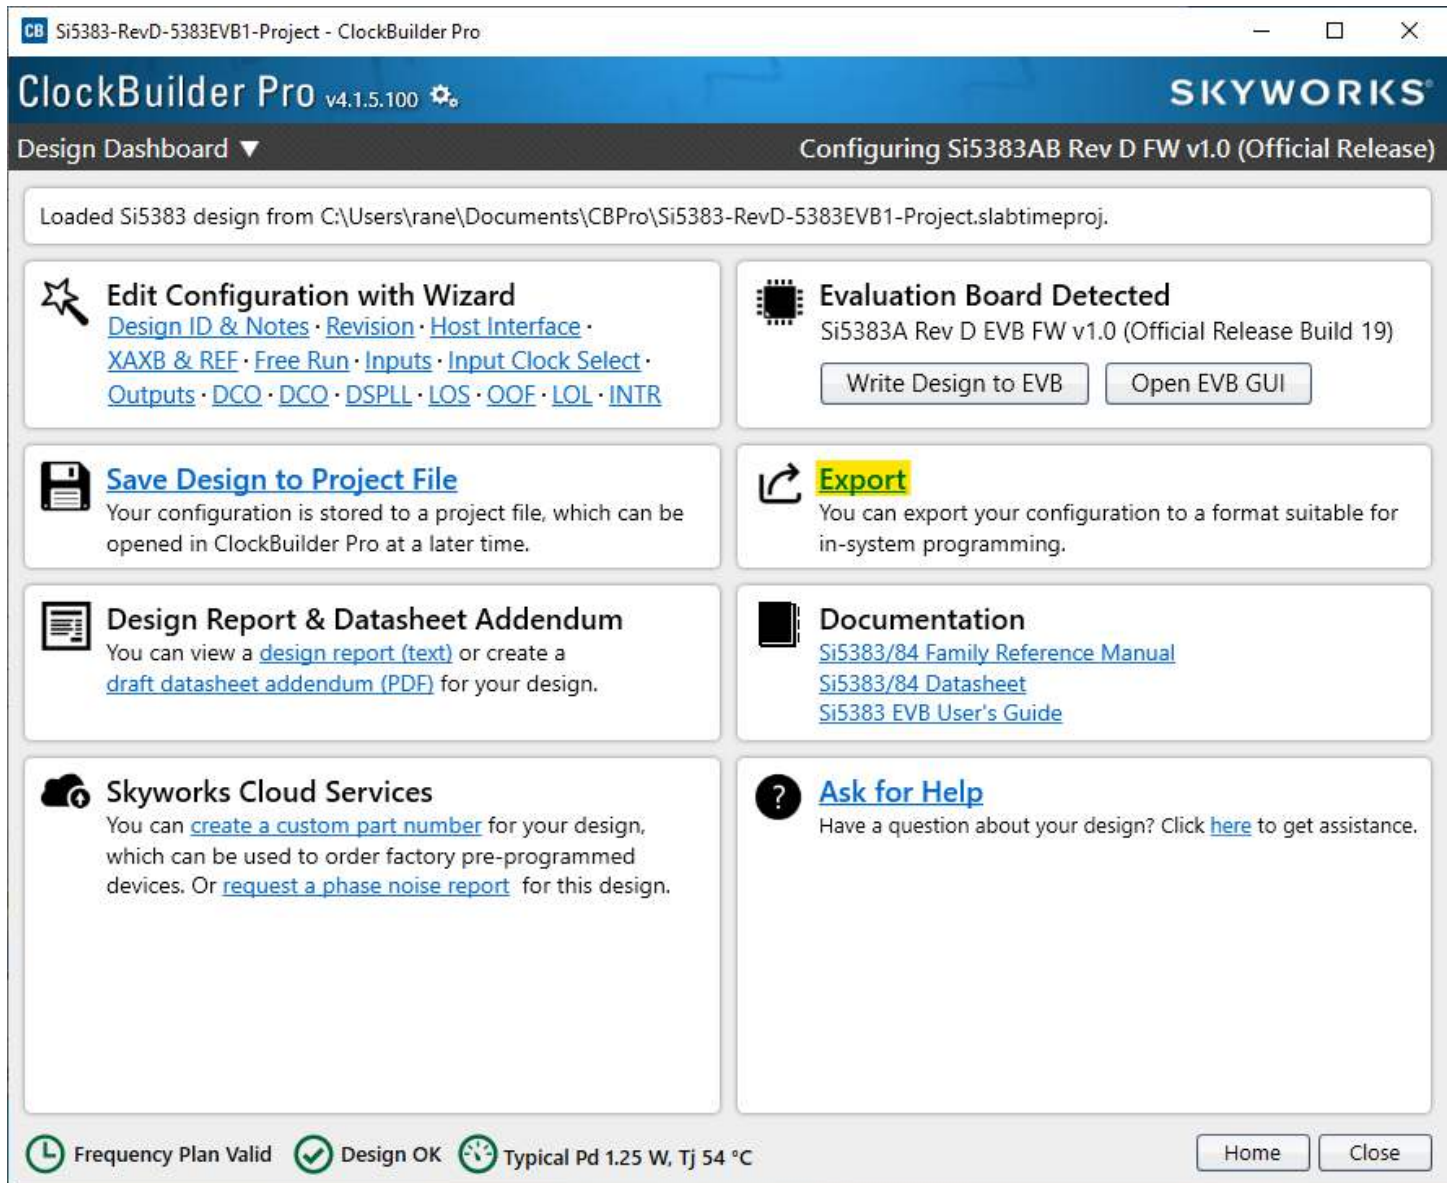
CB Si5383-RevD-5383EVB1-Project - ClockBuilder Pro

ClockBuilder Pro v4.1.5.100

SKYWORKS

Design Dashboard ▼

Configuring Si5383AB Rev D FW v1.0 (Official Release)

Loaded Si5383 design from C:\Users\rane\Documents\CBPro\Si5383-RevD-5383EVB1-Project.slabtimeproj.

Edit Configuration with Wizard
Design ID & Notes · Revision · Host Interface · XAXB & REF · Free Run · Inputs · Input Clock Select · Outputs · DCO · DCO · DSPLL · LOS · OOF · LOL · INTR

Evaluation Board Detected
Si5383A Rev D EVB FW v1.0 (Official Release Build 19)

Write Design to EVB

Open EVB GUI

Save Design to Project File
Your configuration is stored to a project file, which can be opened in ClockBuilder Pro at a later time.

Export
You can export your configuration to a format suitable for in-system programming.

Design Report & Datasheet Addendum
You can view a design report (text) or create a draft datasheet addendum (PDF) for your design.

Documentation
Si5383/84 Family Reference Manual
Si5383/84 Datasheet
Si5383 EVB User's Guide

Skyworks Cloud Services
You can create a custom part number for your design, which can be used to order factory pre-programmed devices. Or request a phase noise report for this design.

Ask for Help
Have a question about your design? Click here to get assistance.

Frequency Plan Valid

Design OK

Typical Pd 1.25 W, Tj 54 °C

Home

Close